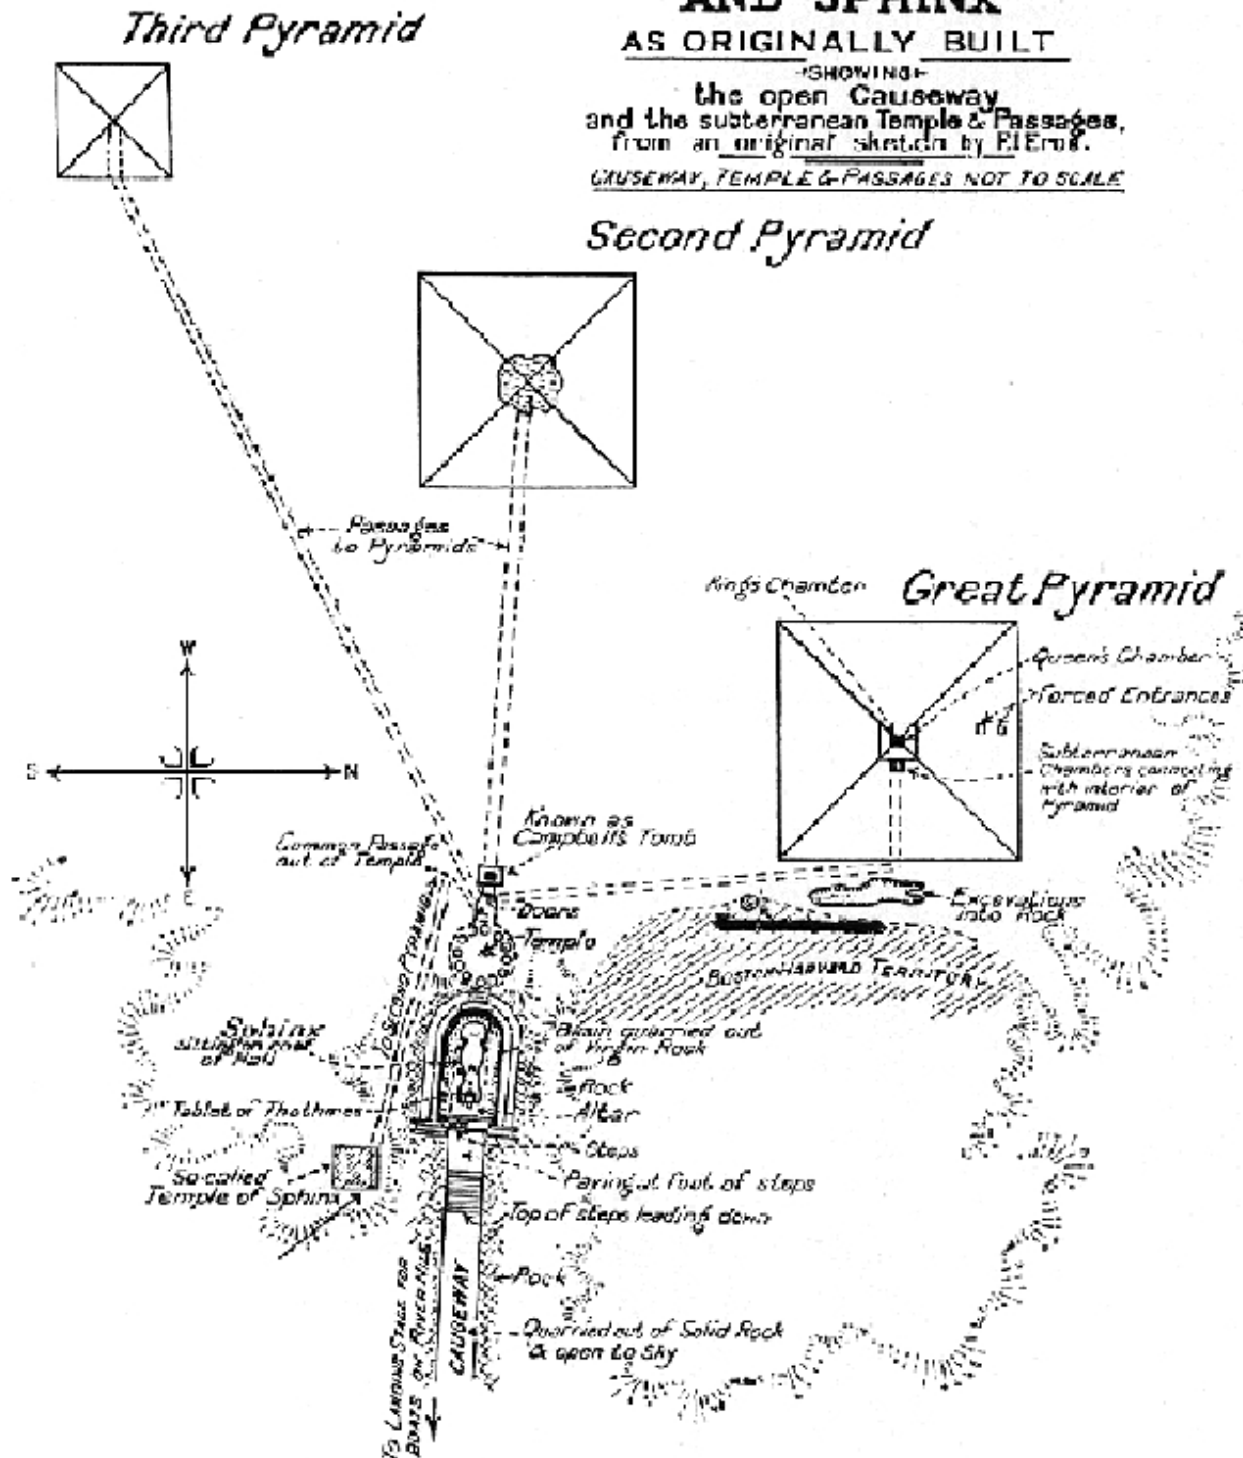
AND SPHINX
AS ORIGINALLY BUILT
SHOWING
the open Causeway
and the subterranean Temple & Passages,
from an original sketch by El Eros.
CAUSEWAY, TEMPLE & PASSAGES NOT TO SCALE

Third Pyramid

Second Pyramid

Great Pyramid

Passages to Pyramids

Kings Chamber
Queen's Chamber
Forced Entrances
Subterranean Chambers connecting with interior of Pyramid

W
S
N
E

Common Passage out of Temple
Known as Campbell's Tomb
Doors
Temple
Excavations into Rock
BOSTON-HARVARD TERRITORY
TO SECOND PYRAMID
Sphinx sitting in shell of Hall
Basin quarried out of Virgin Rock
Rock
Altar
Tablet of Thothmes
Steps
Paving at foot of steps
So-called Temple of Sphinx
Top of steps leading down
Rock
Quarried out of Solid Rock & open to Sky
CAUSEWAY
To Landing Stage for Boats on River Nile